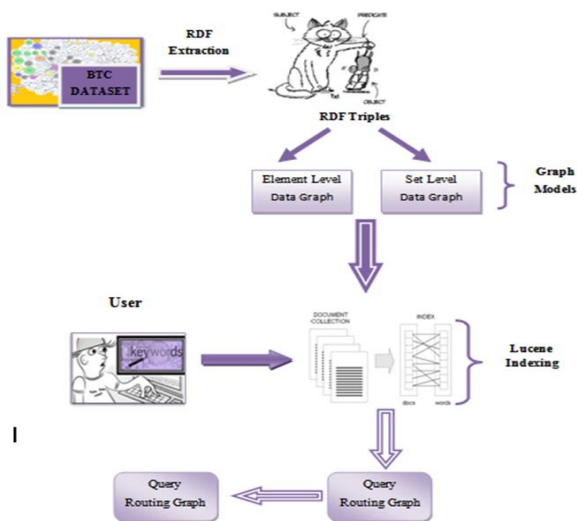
BTC DATASET

RDF Extraction

SUBJECT

PREDICATE

OBJECT

RDF Triples

Element Level Data Graph

Set Level Data Graph

Graph Models

User

keywords

DOCUMENT COLLECTION

INDEX

docs

words

Lucene Indexing

I

Query Routing Graph

Query Routing Graph